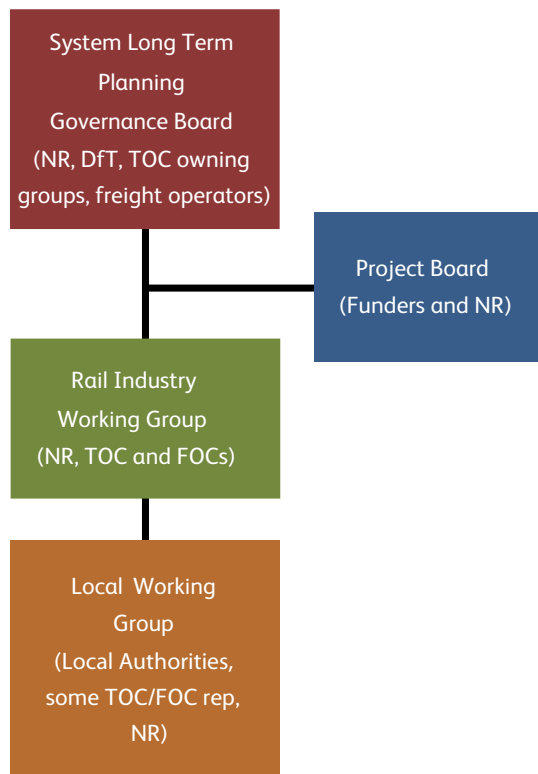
System Long Term Planning Governance Board (NR, DfT, TOC owning groups, freight operators)

Project Board (Funders and NR)

Rail Industry Working Group (NR, TOC and FOCs)

Local Working Group (Local Authorities, some TOC/FOC rep, NR)